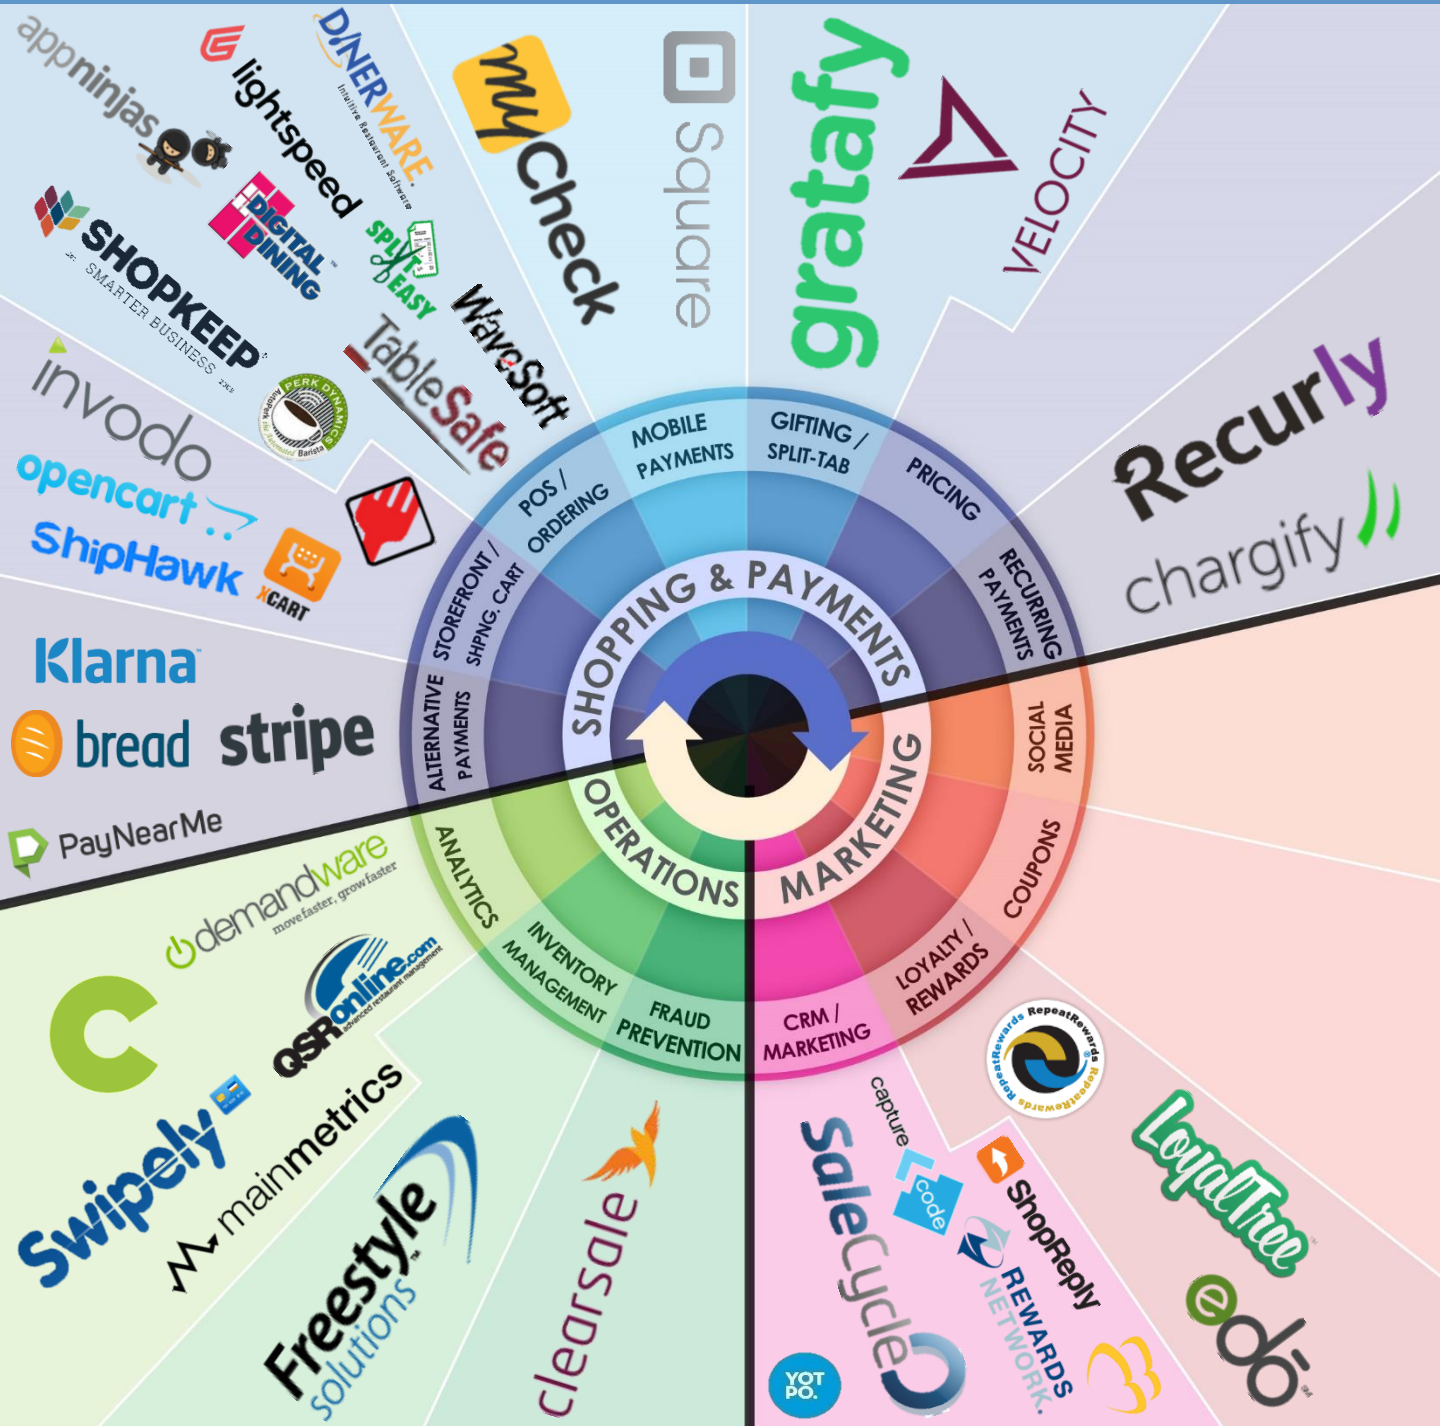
appninjas
lightspeed
DINERWARE
Intuitive Restaurant Software
myCheck
Square
gratafy
VELOCITY
SHOPKEEP
SMARTER BUSINESS
DIGITAL DINING
SPLIT EASY
WaveSoft
TableSafe
PERK DYNAMICS
Barista
invodo
opencart
ShipHawk
XCART
Recurly
chargify
Klarna
bread
stripe
PayNearMe
MOBILE PAYMENTS
GIFTING / SPLIT-TAB
PRICING
RECURRING PAYMENTS
POS / ORDERING
STOREFRONT / SHPNG. CART
ALTERNATIVE PAYMENTS
SHOPPING & PAYMENTS
SOCIAL MEDIA
COUPONS
LOYALTY / REWARDS
CRM / MARKETING
MARKETING
OPERATIONS
ANALYTICS
INVENTORY MANAGEMENT
FRAUD PREVENTION
demandware
move faster, grow faster
QSRonline.com
advanced restaurant management
Swipely
mainmetrics
Freestyle solutions
clearsale
capture code
SaleCycle
ShopReply
REWARDS NETWORK
YOT PO.
RepeatRewards
LoyalTree
edo